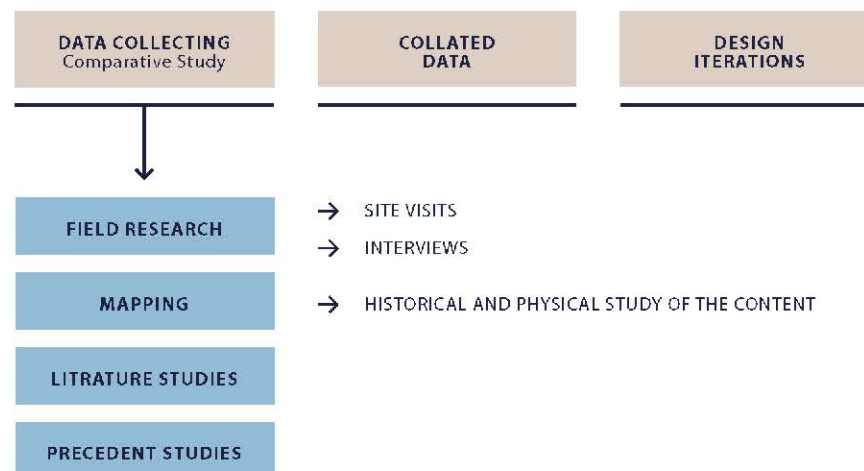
DATA COLLECTING
Comparative Study

COLLATED DATA

DESIGN ITERATIONS

FIELD RESEARCH

→ SITE VISITS
→ INTERVIEWS

MAPPING

→ HISTORICAL AND PHYSICAL STUDY OF THE CONTENT

LITRATURE STUDIES

PRECEDENT STUDIES